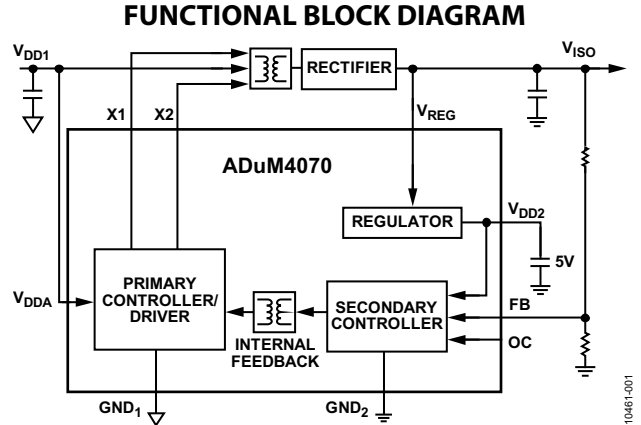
FUNCTIONAL BLOCK DIAGRAM

$V_{DD1}$

X1

X2

RECTIFIER

$V_{ISO}$

$V_{REG}$

ADuM4070

REGULATOR

$V_{DD2}$

5V

$V_{DDA}$

PRIMARY CONTROLLER/ DRIVER

SECONDARY CONTROLLER

FB

OC

INTERNAL FEEDBACK

$GND_1$

$GND_2$

10461-001